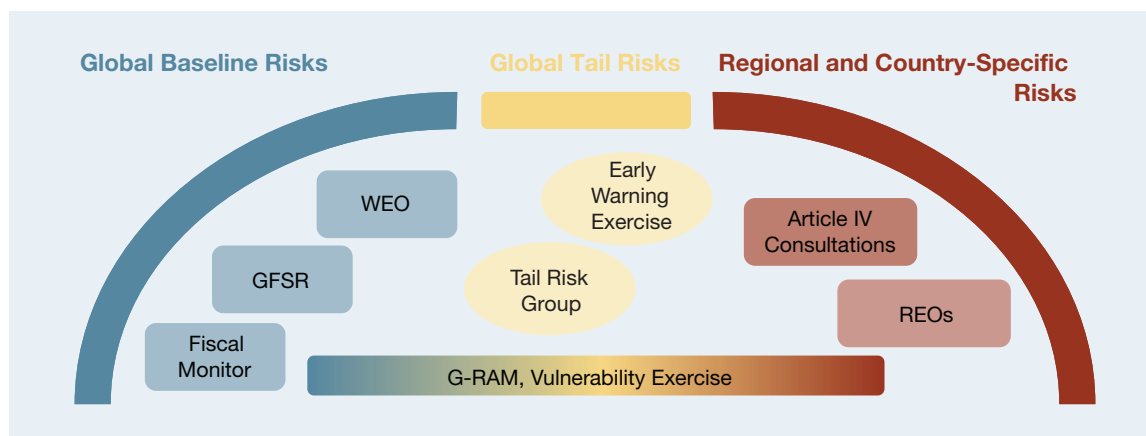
Global Baseline Risks

Global Tail Risks

Regional and Country-Specific Risks

WEO

GFSR

Fiscal Monitor

Early Warning Exercise

Tail Risk Group

Article IV Consultations

REOs

G-RAM, Vulnerability Exercise